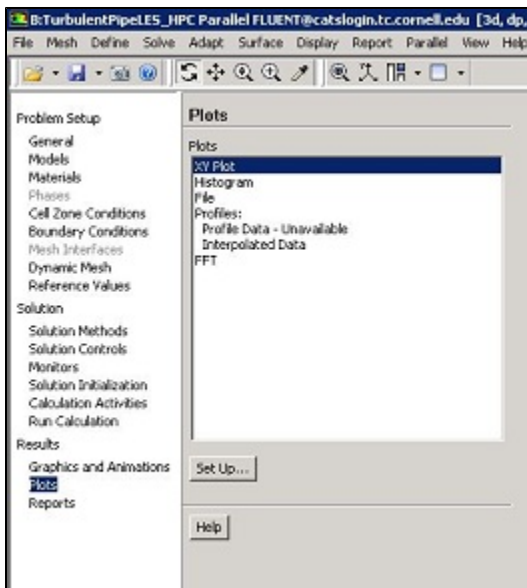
B:TurbulentPipeLES_HPC Parallel FLUENT@catslogin.tc.cornell.edu [3d, dp,

File Mesh Define Solve Adapt Surface Display Report Parallel View Help

Problem Setup
General
Models
Materials
Phases
Cell Zone Conditions
Boundary Conditions
Mesh Interfaces
Dynamic Mesh
Reference Values
Solution
Solution Methods
Solution Controls
Monitors
Solution Initialization
Calculation Activities
Run Calculation
Results
Graphics and Animations
Plots
Reports

Plots

Plots
XY Plot
Histogram
File
Profiles:
Profile Data - Unavailable
Interpolated Data
FFT

Set Up...

Help